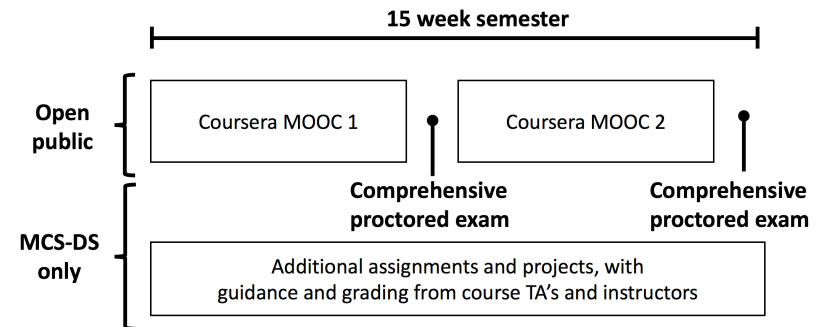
15 week semester

Open public

Coursera MOOC 1

Coursera MOOC 2

Comprehensive proctored exam

Comprehensive proctored exam

MCS-DS only

Additional assignments and projects, with guidance and grading from course TA's and instructors